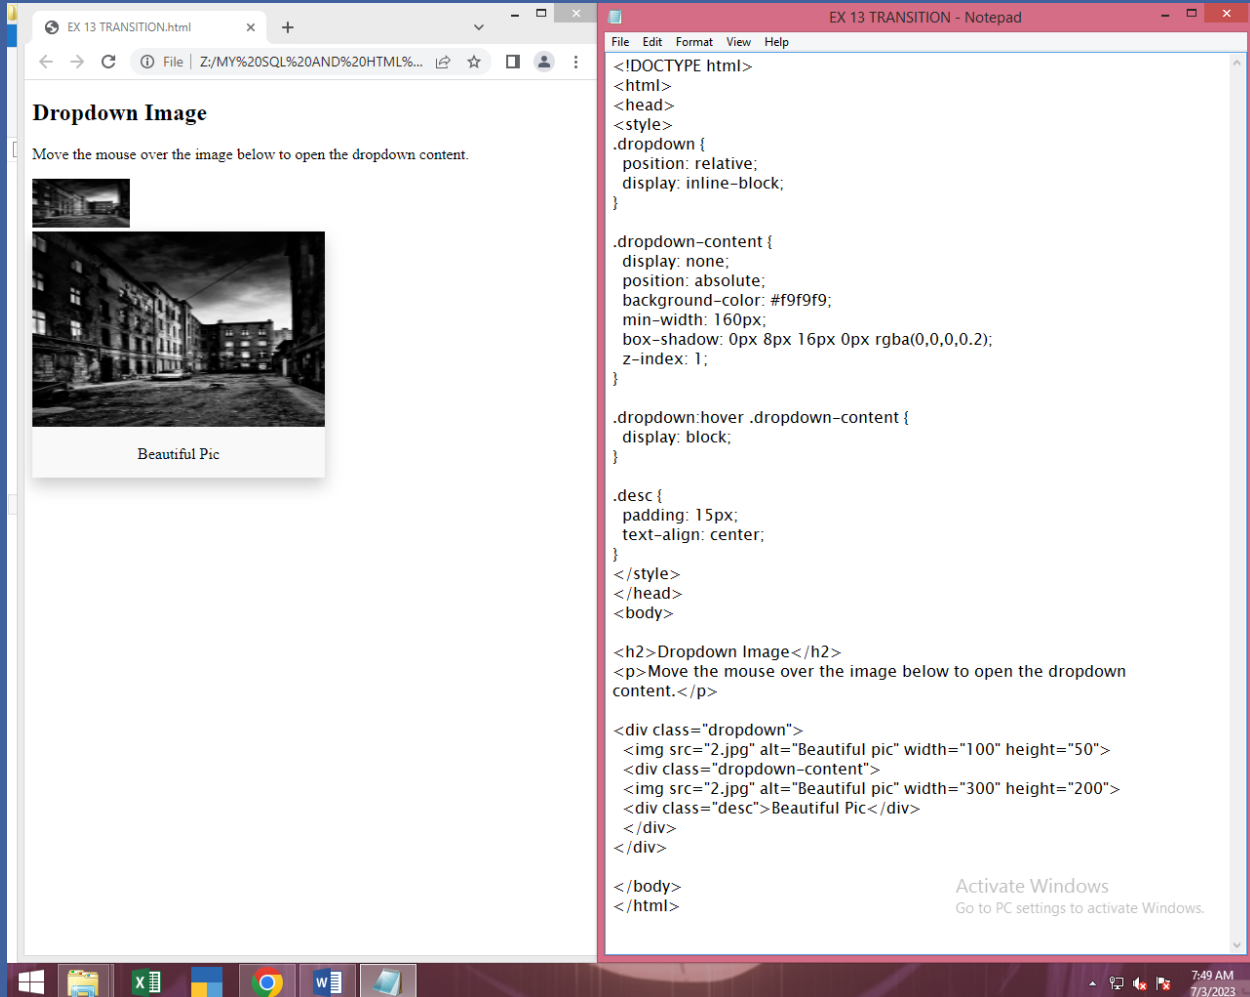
EX 13 TRANSITION.html

File | Z:/MY%20SQL%20AND%20HTML%...

Dropdown Image

Move the mouse over the image below to open the dropdown content.

Beautiful Pic

EX 13 TRANSITION - Notepad

File Edit Format View Help

<!DOCTYPE html>
<html>
<head>
<style>
.dropdown {
 position: relative;
 display: inline-block;
}

.dropdown-content {
 display: none;
 position: absolute;
 background-color: #f9f9f9;
 min-width: 160px;
 box-shadow: 0px 8px 16px 0px rgba(0,0,0,0.2);
 z-index: 1;
}

.dropdown:hover .dropdown-content {
 display: block;
}

.desc {
 padding: 15px;
 text-align: center;
}
</style>
</head>
<body>

<h2>Dropdown Image</h2>
<p>Move the mouse over the image below to open the dropdown content.</p>

<div class="dropdown">
 <img src="2.jpg" alt="Beautiful pic" width="100" height="50">
 <div class="dropdown-content">
 <img src="2.jpg" alt="Beautiful pic" width="300" height="200">
 <div class="desc">Beautiful Pic</div>
 </div>
</div>

</body>
</html>

Activate Windows
Go to PC settings to activate Windows.

7:49 AM
7/3/2023